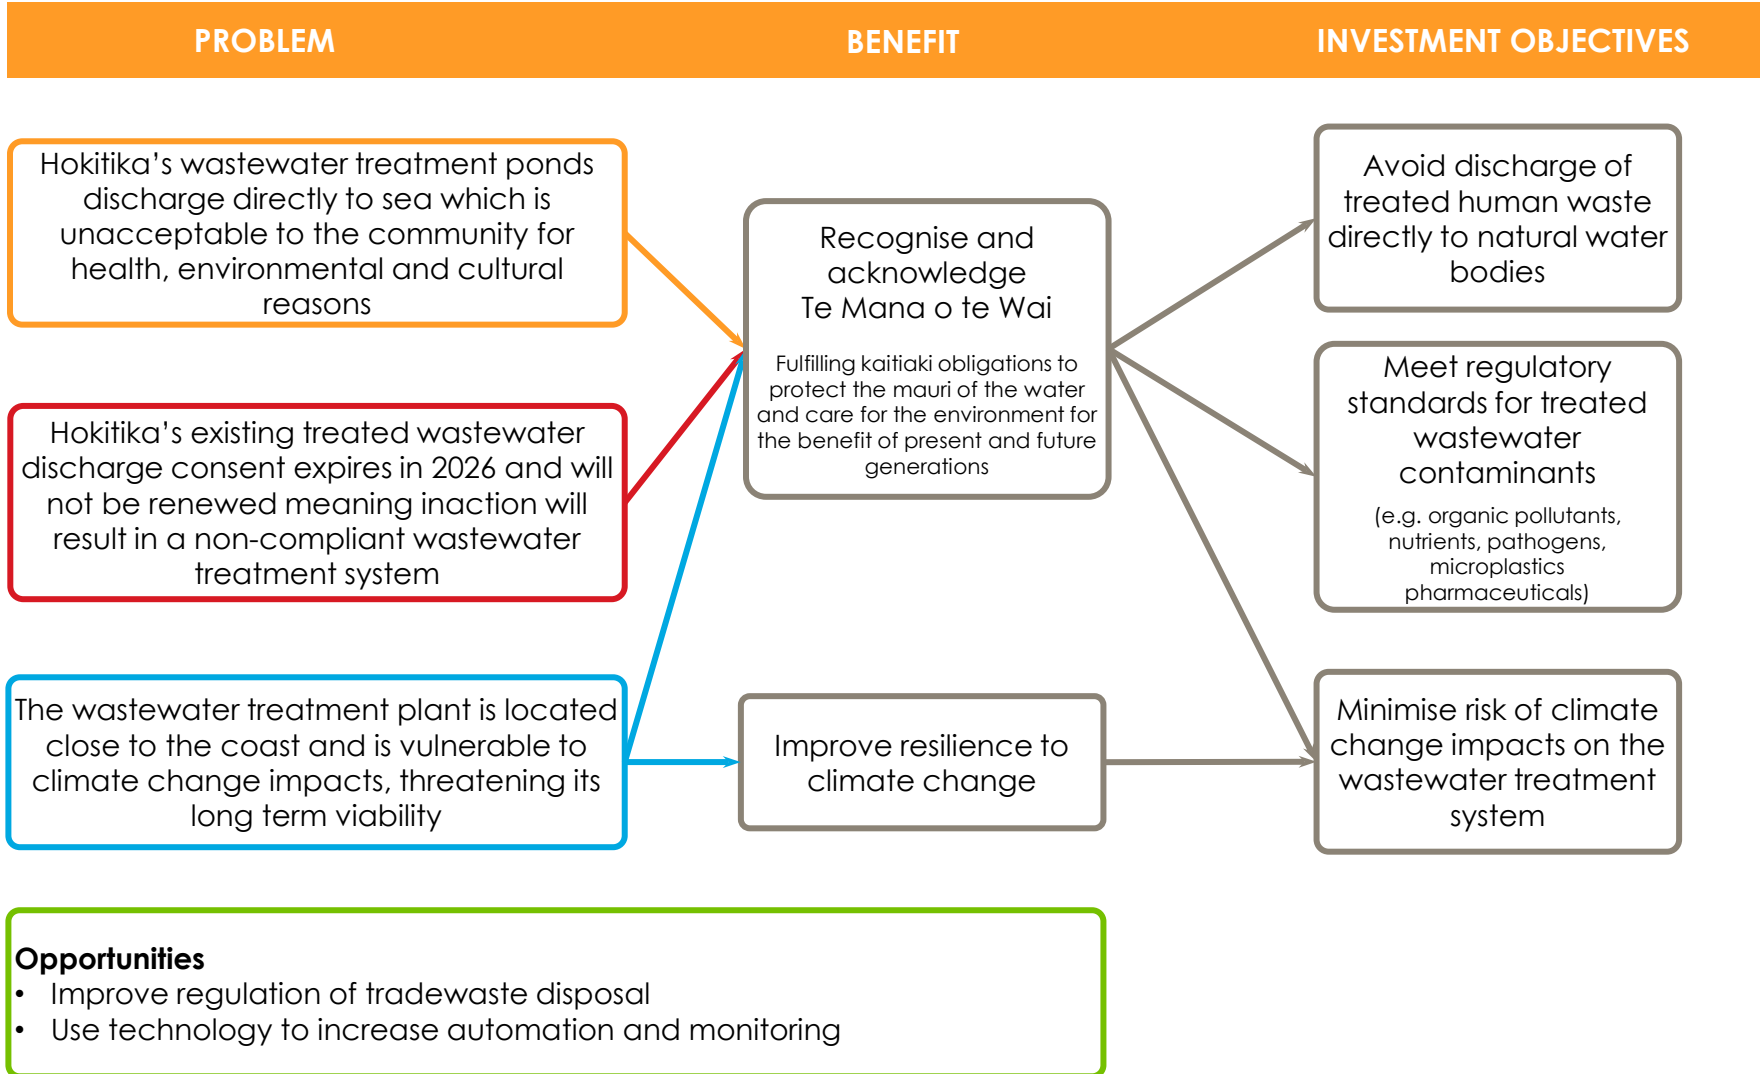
PROBLEM

BENEFIT

INVESTMENT OBJECTIVES

Hokitika's wastewater treatment ponds discharge directly to sea which is unacceptable to the community for health, environmental and cultural reasons

Hokitika's existing treated wastewater discharge consent expires in 2026 and will not be renewed meaning inaction will result in a non-compliant wastewater treatment system

The wastewater treatment plant is located close to the coast and is vulnerable to climate change impacts, threatening its long term viability

Recognise and acknowledge Te Mana o te Wai

Fulfilling kaitiaki obligations to protect the mauri of the water and care for the environment for the benefit of present and future generations

Improve resilience to climate change

Avoid discharge of treated human waste directly to natural water bodies

Meet regulatory standards for treated wastewater contaminants

(e.g. organic pollutants, nutrients, pathogens, microplastics pharmaceuticals)

Minimise risk of climate change impacts on the wastewater treatment system

Opportunities
• Improve regulation of tradewaste disposal
• Use technology to increase automation and monitoring